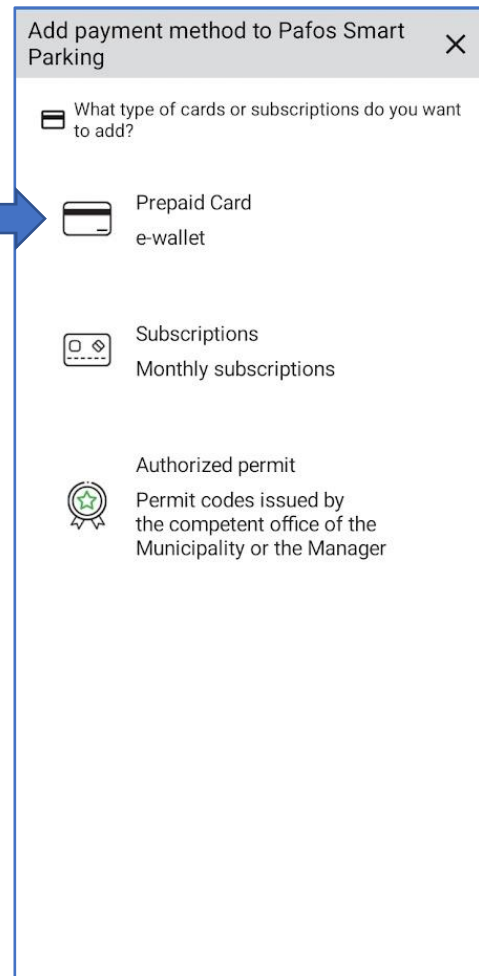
Add payment method to Pafos Smart Parking ×

What type of cards or subscriptions do you want to add?

Prepaid Card
e-wallet

Subscriptions
Monthly subscriptions

Authorized permit
Permit codes issued by the competent office of the Municipality or the Manager